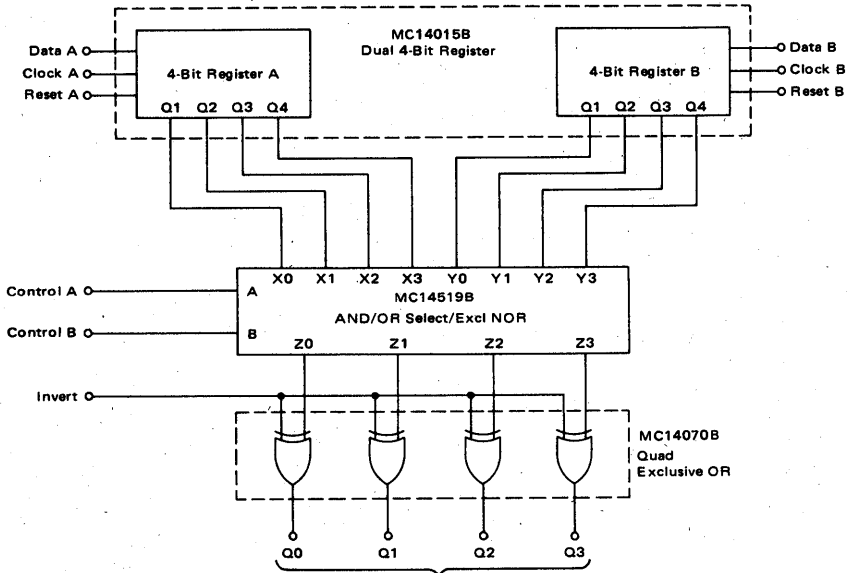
MC14015B
Dual 4-Bit Register

Data A
Clock A
Reset A

4-Bit Register A

Q1 Q2 Q3 Q4

4-Bit Register B

Q1 Q2 Q3 Q4

Data B
Clock B
Reset B

X0 X1 X2 X3 Y0 Y1 Y2 Y3

Control A
Control B

A
B

MC14519B
AND/OR Select/Excl NOR

Z0 Z1 Z2 Z3

Invert

MC14070B
Quad
Exclusive OR

Q0 Q1 Q2 Q3